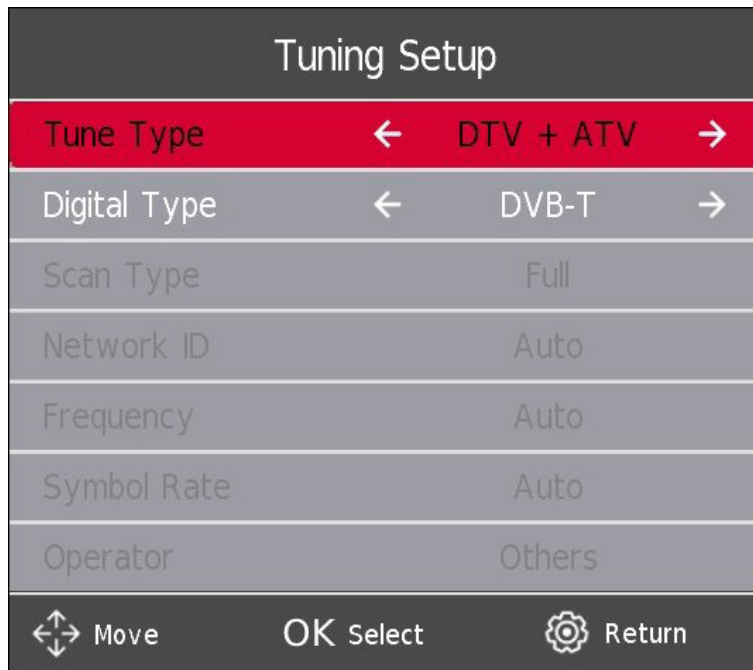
Tuning Setup

| | |
|---|---|
| Tune Type | ← DTV + ATV → |
| Digital Type | ← DVB-T → |
| Scan Type | Full |
| Network ID | Auto |
| Frequency | Auto |
| Symbol Rate | Auto |
| Operator | Others |

Move OK Select Return